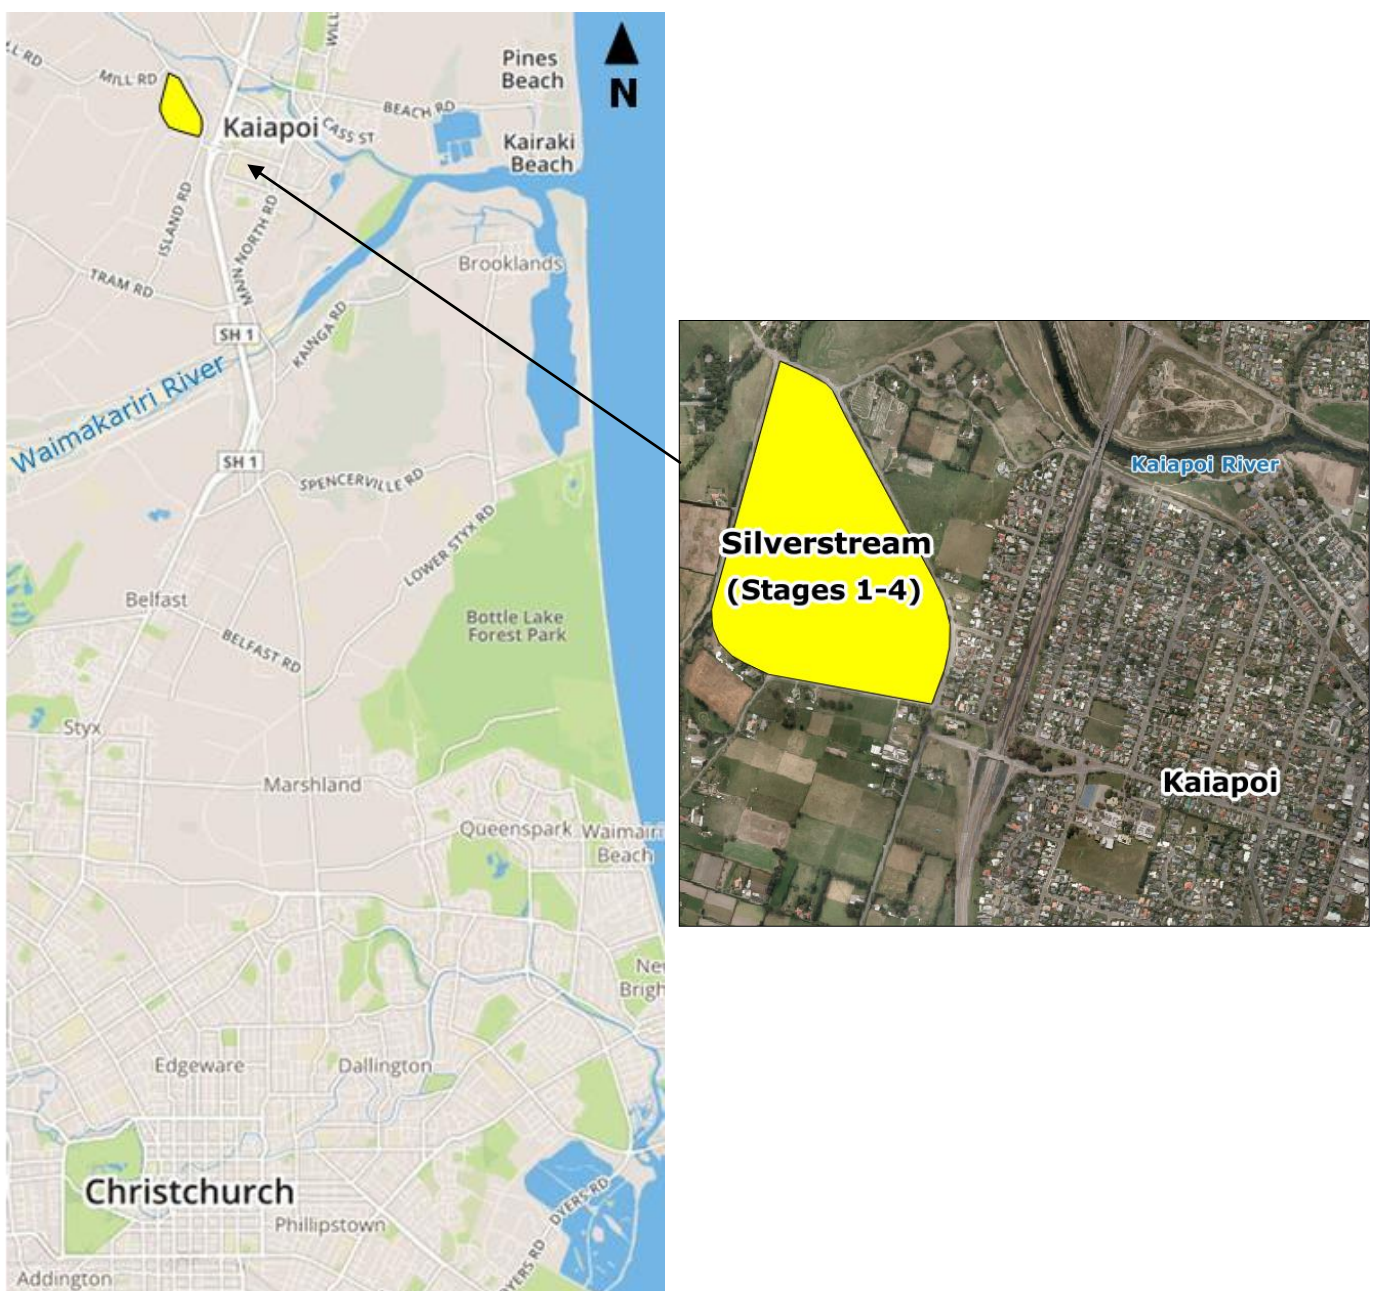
LL RD
MILL RD
WILL
Pines Beach
N
BEACH RD
Kaiapoi
CASS ST
Kairaki Beach
ISLAND RD
MAIN NORTH RD
Brooklands
TRAM RD
KAINGA RD
SH 1
Waimakariri River
SH 1
SPENCERVILLE RD
LOWER STYX RD
Belfast
Bottle Lake Forest Park
BELFAST RD
Styx
Marshland
Queenspark
Waimairi Beach
New Brigh
Edgeware
Dallington
Christchurch
Phillipstown
DYERS RD
DYERS RD
Addington

Kaiapoi River
Silverstream (Stages 1-4)
Kaiapoi